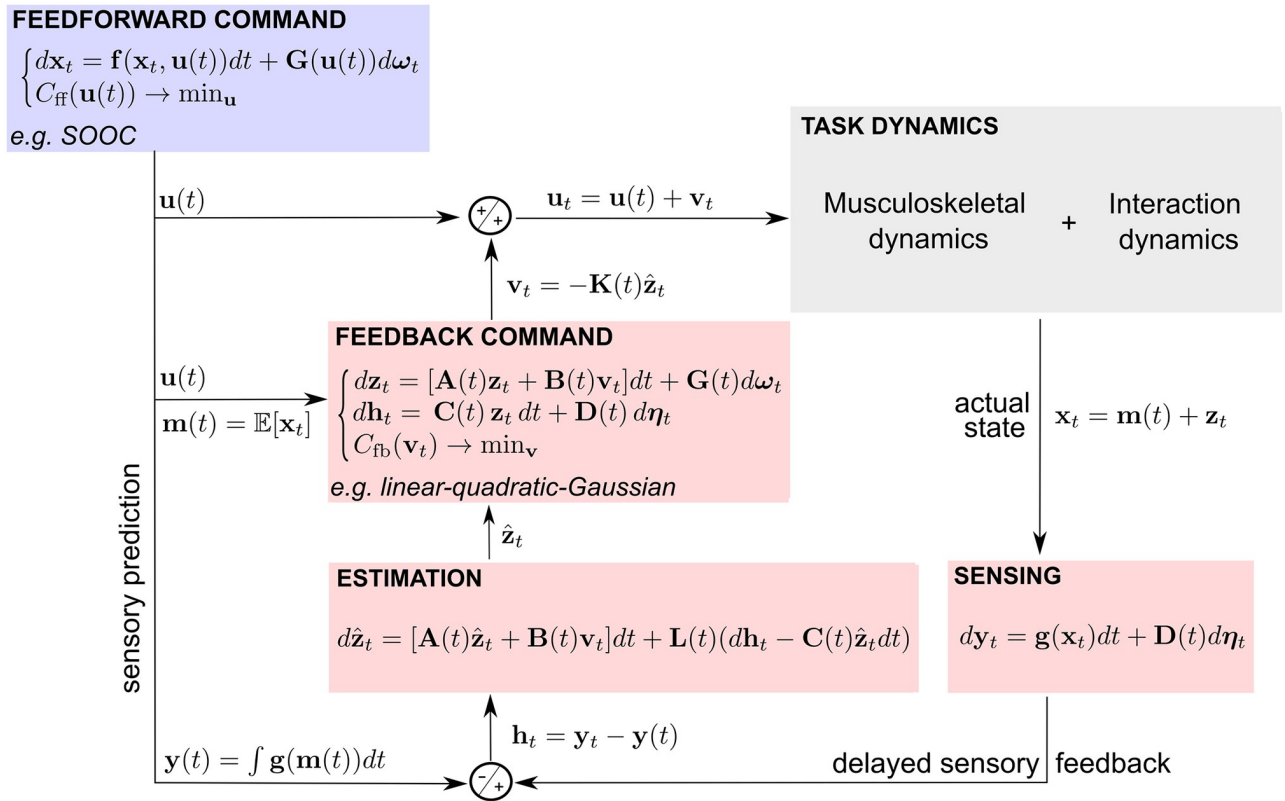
FEEDFORWARD COMMAND

$\begin{cases} d\mathbf{x}_t = \mathbf{f}(\mathbf{x}_t, \mathbf{u}(t))dt + \mathbf{G}(\mathbf{u}(t))d\boldsymbol{\omega}_t \\ C_{\text{ff}}(\mathbf{u}(t)) \to \min_{\mathbf{u}} \end{cases}$

e.g. SOOC

TASK DYNAMICS

Musculoskeletal dynamics + Interaction dynamics

$\mathbf{u}(t)$

$+$ $+$

$\mathbf{u}_t = \mathbf{u}(t) + \mathbf{v}_t$

$\mathbf{v}_t = -\mathbf{K}(t)\hat{\mathbf{z}}_t$

FEEDBACK COMMAND

$\mathbf{u}(t)$

$\mathbf{m}(t) = \mathbb{E}[\mathbf{x}_t]$

$\begin{cases} d\mathbf{z}_t = [\mathbf{A}(t)\mathbf{z}_t + \mathbf{B}(t)\mathbf{v}_t]dt + \mathbf{G}(t)d\boldsymbol{\omega}_t \\ d\mathbf{h}_t = \mathbf{C}(t)\,\mathbf{z}_t\,dt + \mathbf{D}(t)\,d\boldsymbol{\eta}_t \\ C_{\text{fb}}(\mathbf{v}_t) \to \min_{\mathbf{v}} \end{cases}$

e.g. linear-quadratic-Gaussian

actual state

$\mathbf{x}_t = \mathbf{m}(t) + \mathbf{z}_t$

sensory prediction

$\hat{\mathbf{z}}_t$

ESTIMATION

$d\hat{\mathbf{z}}_t = [\mathbf{A}(t)\hat{\mathbf{z}}_t + \mathbf{B}(t)\mathbf{v}_t]dt + \mathbf{L}(t)(d\mathbf{h}_t - \mathbf{C}(t)\hat{\mathbf{z}}_t dt)$

SENSING

$d\mathbf{y}_t = \mathbf{g}(\mathbf{x}_t)dt + \mathbf{D}(t)d\boldsymbol{\eta}_t$

$\mathbf{h}_t = \mathbf{y}_t - \mathbf{y}(t)$

$\mathbf{y}(t) = \int \mathbf{g}(\mathbf{m}(t))dt$

$-$ $+$

delayed sensory feedback